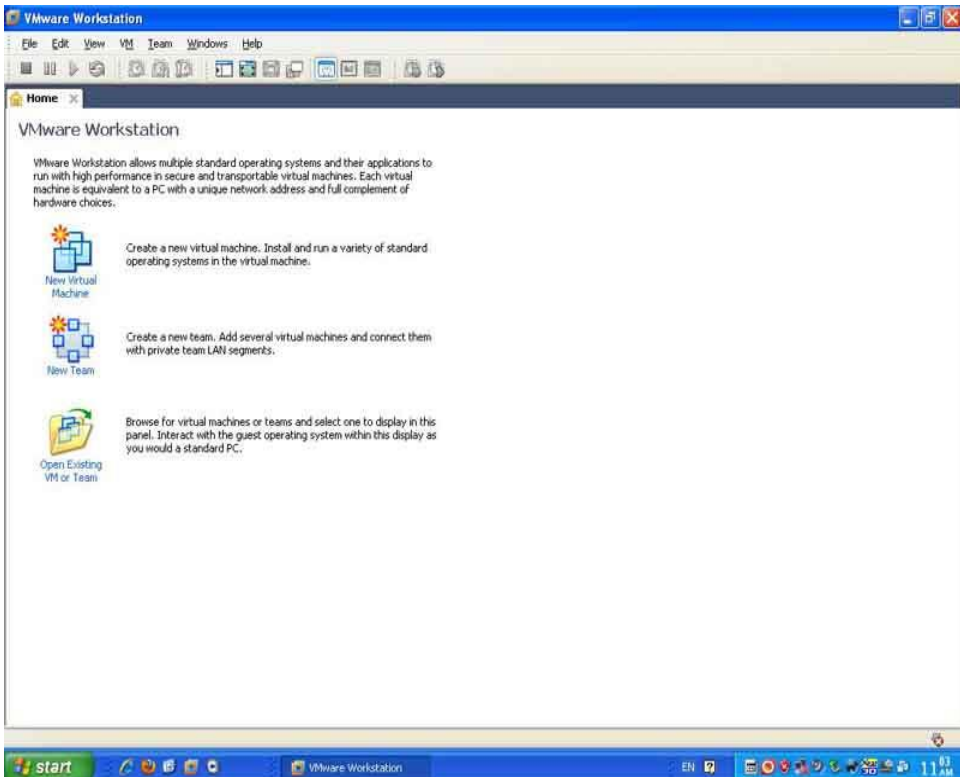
VMware Workstation

File Edit View VM Team Windows Help

Home

VMware Workstation

VMware Workstation allows multiple standard operating systems and their applications to run with high performance in secure and transportable virtual machines. Each virtual machine is equivalent to a PC with a unique network address and full complement of hardware choices.

New Virtual Machine

Create a new virtual machine. Install and run a variety of standard operating systems in the virtual machine.

New Team

Create a new team. Add several virtual machines and connect them with private team LAN segments.

Open Existing VM or Team

Browse for virtual machines or teams and select one to display in this panel. Interact with the guest operating system within this display as you would a standard PC.

start

VMware Workstation

EN

11:03 AM